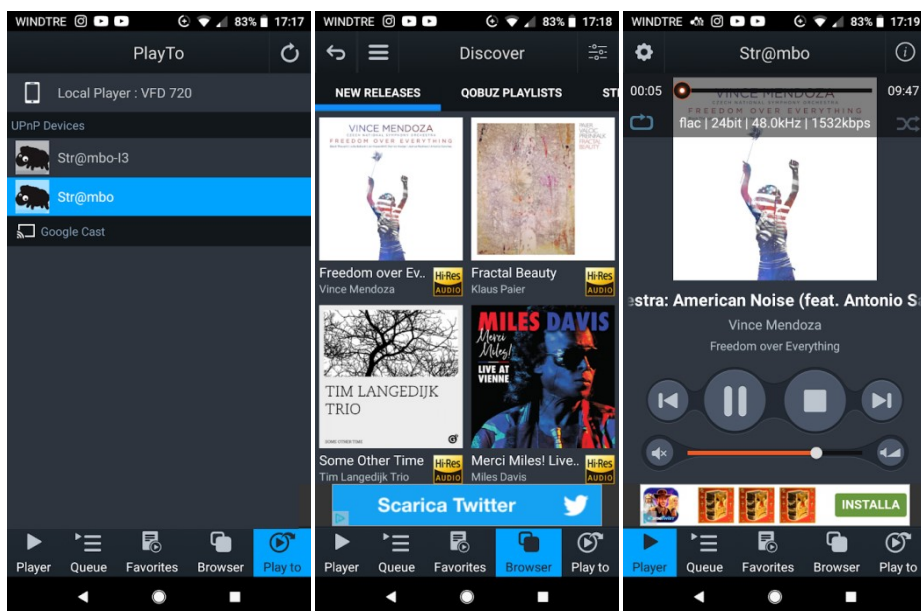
WINDTRE 83% 17:17

PlayTo

Local Player : VFD 720

UPnP Devices

Str@mbo-I3

Str@mbo

Google Cast

Player Queue Favorites Browser Play to

WINDTRE 83% 17:18

Discover

NEW RELEASES QOBUZ PLAYLISTS STI

VINCE MENDOZA
FREEDOM OVER EVERYTHING

Freedom over Ev... Hi-Res AUDIO
Vince Mendoza

Fractal Beauty Hi-Res AUDIO
Klaus Paier

TIM LANGEDIJK TRIO

Some Other Time Hi-Res AUDIO
Tim Langedijk Trio

MILES DAVIS
Merci Miles!
LIVE AT VIENNE

Merci Miles! Live... Hi-Res AUDIO
Miles Davis

Scarica Twitter

Player Queue Favorites Browser Play to

WINDTRE 83% 17:19

Str@mbo

00:05 09:47

VINCE MENDOZA
FREEDOM OVER EVERYTHING

flac | 24bit | 48.0kHz | 1532kbps

estra: American Noise (feat. Antonio S

Vince Mendoza

Freedom over Everything

INSTALLA

Player Queue Favorites Browser Play to